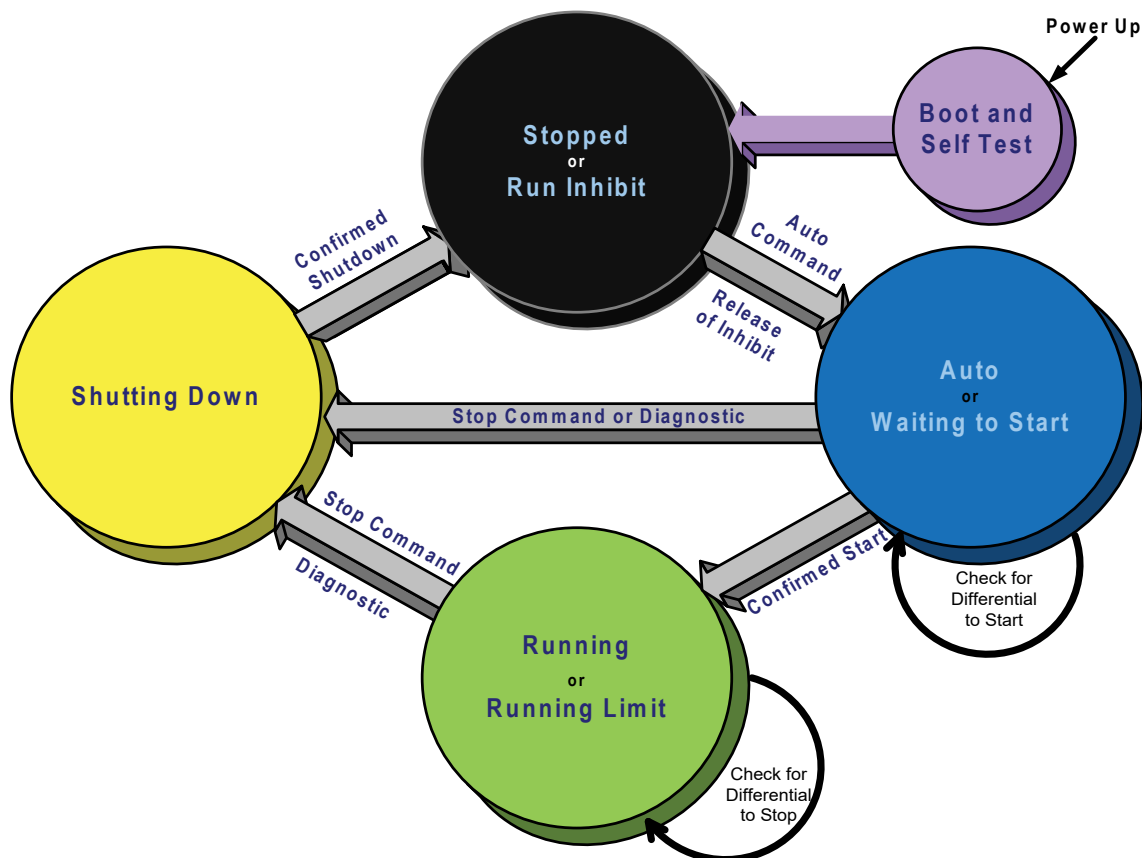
Power Up

Boot and Self Test

Stopped
or
Run Inhibit

Confirmed Shutdown

Auto Command

Release of Inhibit

Shutting Down

Stop Command or Diagnostic

Auto
or
Waiting to Start

Stop Command

Diagnostic

Confirmed Start

Check for Differential to Start

Running
or
Running Limit

Check for Differential to Stop